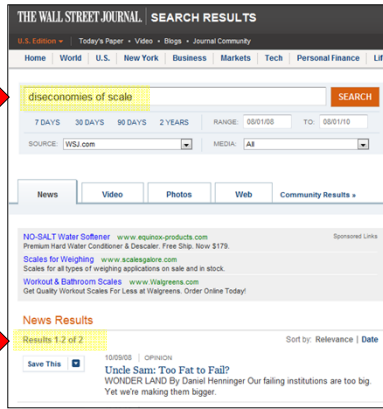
THE WALL STREET JOURNAL. | SEARCH RESULTS

U.S. Edition ▾ | Today's Paper • Video • Blogs • Journal Community

Home | World | U.S. | New York | Business | Markets | Tech | Personal Finance | Lif

diseconomies of scale

SEARCH

7 DAYS 30 DAYS 90 DAYS 2 YEARS RANGE: 08/01/08 TO: 08/01/10

SOURCE: WSJ.com MEDIA: All

News | Video | Photos | Web | Community Results »

NO-SALT Water Softener www.equinox-products.com
Premium Hard Water Conditioner & Descaler. Free Ship. Now $179.

Sponsored Links

Scales for Weighing www.scalesgalore.com
Scales for all types of weighing applications on sale and in stock.

Workout & Bathroom Scales www.Walgreens.com
Get Quality Workout Scales For Less at Walgreens. Order Online Today!

News Results

Results 1-2 of 2

Sort by: Relevance | Date

Save This

10/09/08 | OPINION
Uncle Sam: Too Fat to Fail?
WONDER LAND By Daniel Henninger Our failing institutions are too big. Yet we're making them bigger.